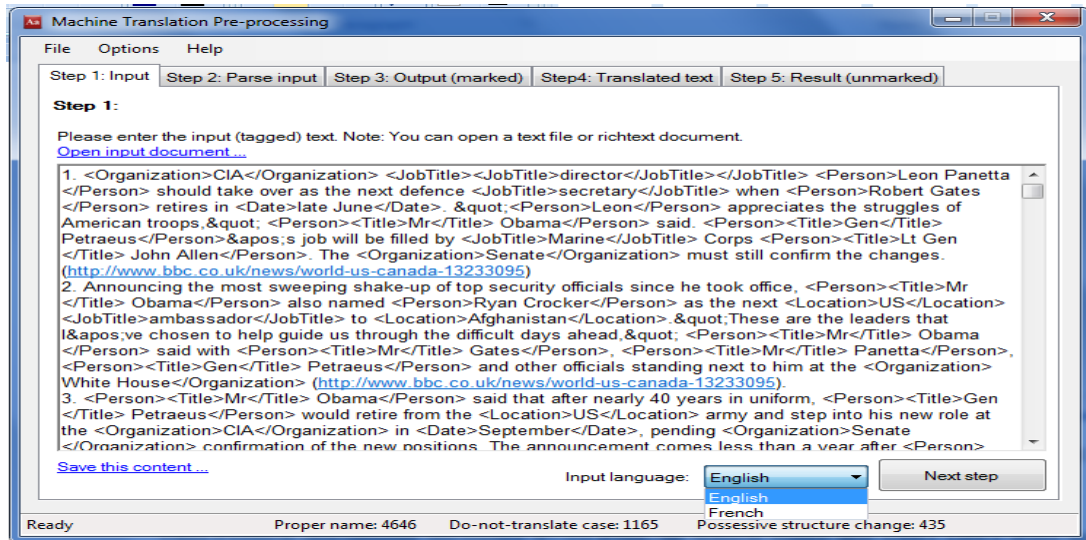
Machine Translation Pre-processing

File Options Help

Step 1: Input | Step 2: Parse input | Step 3: Output (marked) | Step4: Translated text | Step 5: Result (unmarked)

Step 1:

Please enter the input (tagged) text. Note: You can open a text file or richtext document.
Open input document ...

1. <Organization>CIA</Organization> <JobTitle><JobTitle>director</JobTitle></JobTitle> <Person>Leon Panetta </Person> should take over as the next defence <JobTitle>secretary</JobTitle> when <Person>Robert Gates </Person> retires in <Date>late June</Date>. &quot;<Person>Leon</Person> appreciates the struggles of American troops,&quot; <Person><Title>Mr</Title> Obama</Person> said. <Person><Title>Gen</Title> Petraeus</Person>&apos;s job will be filled by <JobTitle>Marine</JobTitle> Corps <Person><Title>Lt Gen </Title> John Allen</Person>. The <Organization>Senate</Organization> must still confirm the changes. (http://www.bbc.co.uk/news/world-us-canada-13233095)
2. Announcing the most sweeping shake-up of top security officials since he took office, <Person><Title>Mr </Title> Obama</Person> also named <Person>Ryan Crocker</Person> as the next <Location>US</Location> <JobTitle>ambassador</JobTitle> to <Location>Afghanistan</Location>.&quot;These are the leaders that I&apos;ve chosen to help guide us through the difficult days ahead,&quot; <Person><Title>Mr</Title> Obama </Person> said with <Person><Title>Mr</Title> Gates</Person>, <Person><Title>Mr</Title> Panetta</Person>, <Person><Title>Gen</Title> Petraeus</Person> and other officials standing next to him at the <Organization> White House</Organization> (http://www.bbc.co.uk/news/world-us-canada-13233095).
3. <Person><Title>Mr</Title> Obama</Person> said that after nearly 40 years in uniform, <Person><Title>Gen </Title> Petraeus</Person> would retire from the <Location>US</Location> army and step into his new role at the <Organization>CIA</Organization> in <Date>September</Date>, pending <Organization>Senate </Organization> confirmation of the new positions. The announcement comes less than a year after <Person>

Save this content ...

Input language: English
English
French

Next step

Ready Proper name: 4646 Do-not-translate case: 1165 Possessive structure change: 435